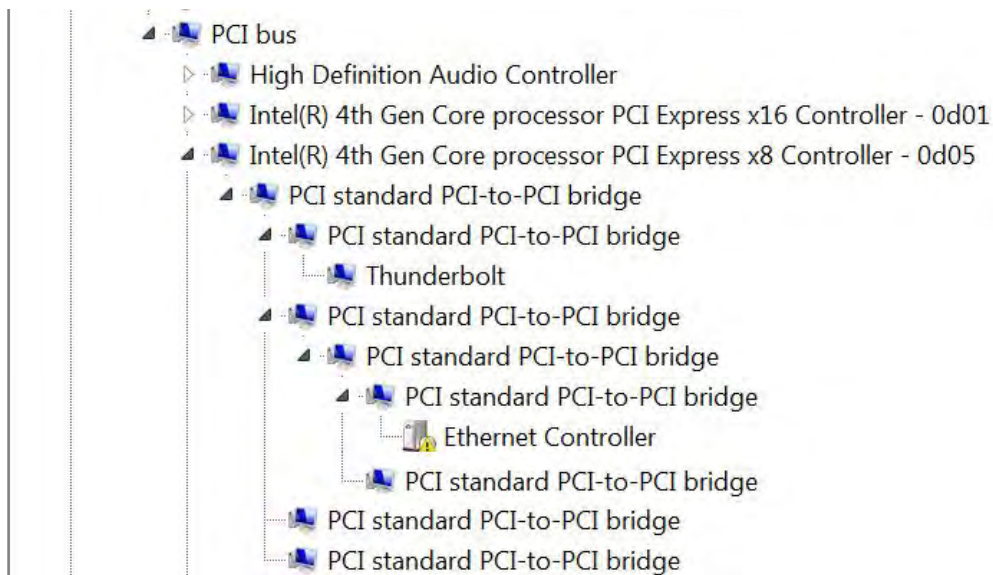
PCI bus
High Definition Audio Controller
Intel(R) 4th Gen Core processor PCI Express x16 Controller - 0d01
Intel(R) 4th Gen Core processor PCI Express x8 Controller - 0d05
PCI standard PCI-to-PCI bridge
PCI standard PCI-to-PCI bridge
Thunderbolt
PCI standard PCI-to-PCI bridge
PCI standard PCI-to-PCI bridge
PCI standard PCI-to-PCI bridge
Ethernet Controller
PCI standard PCI-to-PCI bridge
PCI standard PCI-to-PCI bridge
PCI standard PCI-to-PCI bridge